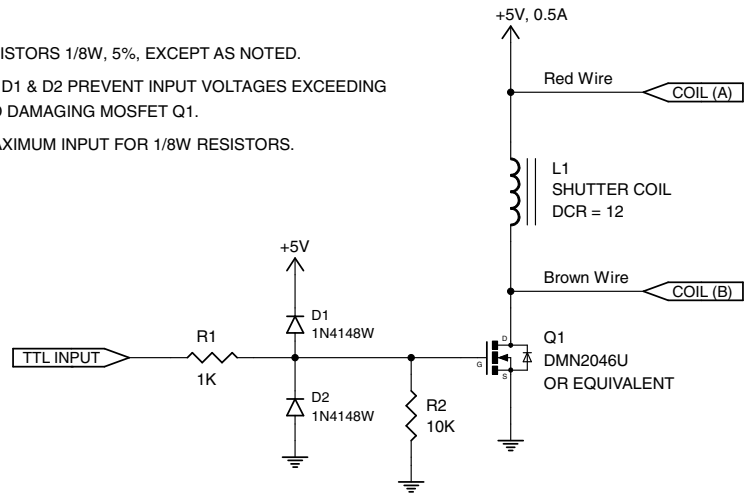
ISTORS 1/8W, 5%, EXCEPT AS NOTED.

D1 & D2 PREVENT INPUT VOLTAGES EXCEEDING
) DAMAGING MOSFET Q1.

AXIMUM INPUT FOR 1/8W RESISTORS.

+5V, 0.5A

Red Wire

COIL (A)

L1
SHUTTER COIL
DCR = 12

Brown Wire

COIL (B)

+5V

D1
1N4148W

TTL INPUT

R1
1K

D2
1N4148W

R2
10K

D
G
S

Q1
DMN2046U
OR EQUIVALENT